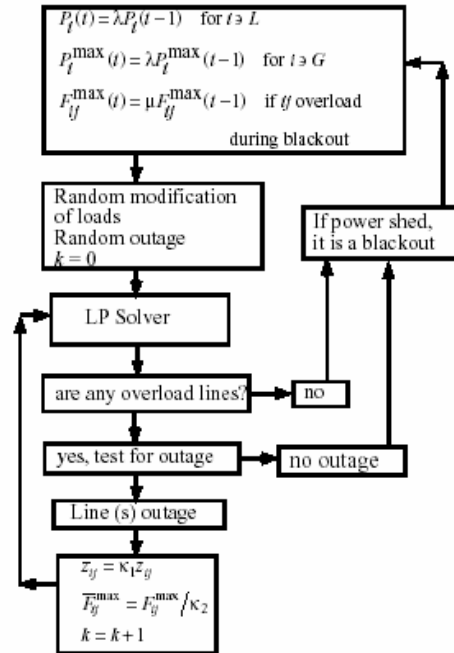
$P_i(t) = \lambda P_i(t-1)$ for $i \ni L$

$P_i^{\max}(t) = \lambda P_i^{\max}(t-1)$ for $i \ni G$

$F_{ij}^{\max}(t) = \mu F_{ij}^{\max}(t-1)$ if $ij$ overload during blackout

Random modification of loads
Random outage
$k = 0$

If power shed, it is a blackout

LP Solver

are any overload lines?

no

yes, test for outage

no outage

Line (s) outage

$z_{ij} = \kappa_1 z_{ij}$
$\overline{F_{ij}^{\max}} = F_{ij}^{\max} / \kappa_2$
$k = k + 1$